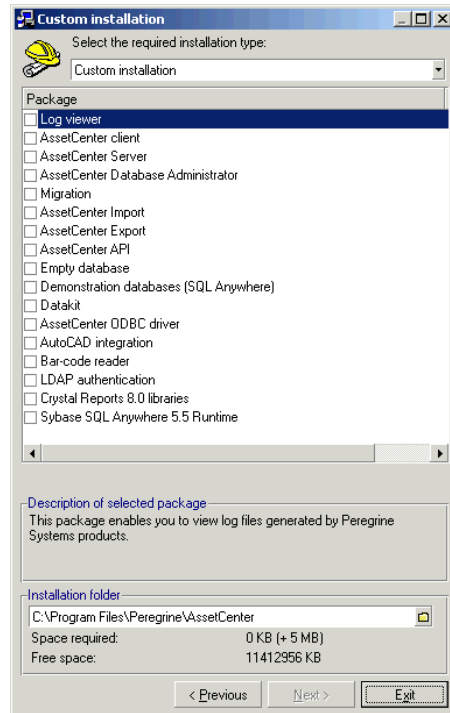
Custom installation

Select the required installation type:

Custom installation

Package

Log viewer
AssetCenter client
AssetCenter Server
AssetCenter Database Administrator
Migration
AssetCenter Import
AssetCenter Export
AssetCenter API
Empty database
Demonstration databases (SQL Anywhere)
Datakit
AssetCenter ODBC driver
AutoCAD integration
Bar-code reader
LDAP authentication
Crystal Reports 8.0 libraries
Sybase SQL Anywhere 5.5 Runtime

Description of selected package

This package enables you to view log files generated by Peregrine Systems products.

Installation folder

C:\Program Files\Peregrine\AssetCenter

Space required: 0 KB (+ 5 MB)

Free space: 11412956 KB

< Previous

Next >

Exit